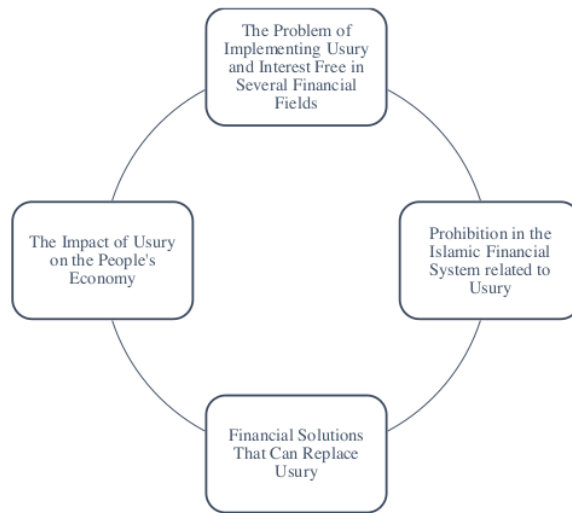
The Problem of Implementing Usury and Interest Free in Several Financial Fields

Prohibition in the Islamic Financial System related to Usury

Financial Solutions That Can Replace Usury

The Impact of Usury on the People's Economy